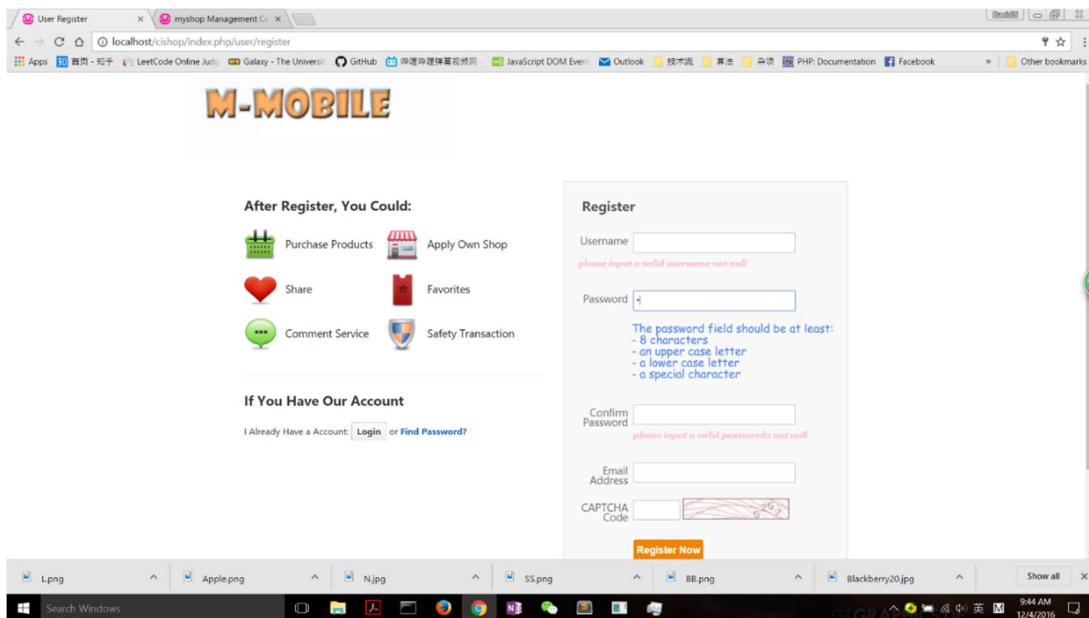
User Register ×
myshop Management Ce ×

localhost/cishop/index.php/user/register

Apps 首页 - 知乎 LeetCode Online Judg Galaxy - The Universit GitHub 哔哩哔哩弹幕视频网 JavaScript DOM Event Outlook 技术流 算法 杂项 PHP: Documentation Facebook » Other bookmarks

M-MOBILE

After Register, You Could:

Purchase Products
Apply Own Shop
Share
Favorites
Comment Service
Safety Transaction

If You Have Our Account

I Already Have a Account: Login or Find Password?

Register

Username
please input a valid username not null

Password

The password field should be at least:
- 8 characters
- an upper case letter
- a lower case letter
- a special character

Confirm Password
please input a valid password2 not null

Email Address

CAPTCHA Code

Register Now

L.png
Apple.png
N.jpg
SS.png
BB.png
Blackberry20.jpg
Show all

Search Windows

9:44 AM
12/4/2016